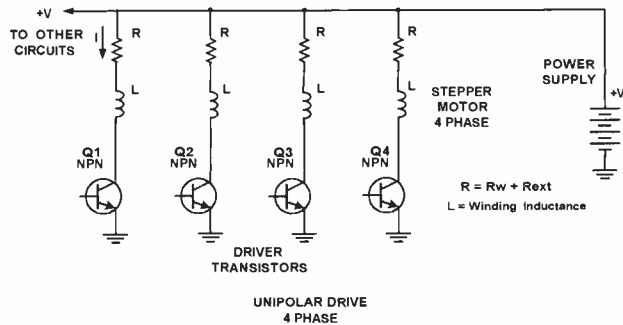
+V

TO OTHER CIRCUITS

I

R

R

R

R

L

L

L

L

STEPPER MOTOR 4 PHASE

POWER SUPPLY

+V

Q1 NPN

Q2 NPN

Q3 NPN

Q4 NPN

R = Rw + Rext

L = Winding Inductance

DRIVER TRANSISTORS

UNIPOLAR DRIVE 4 PHASE